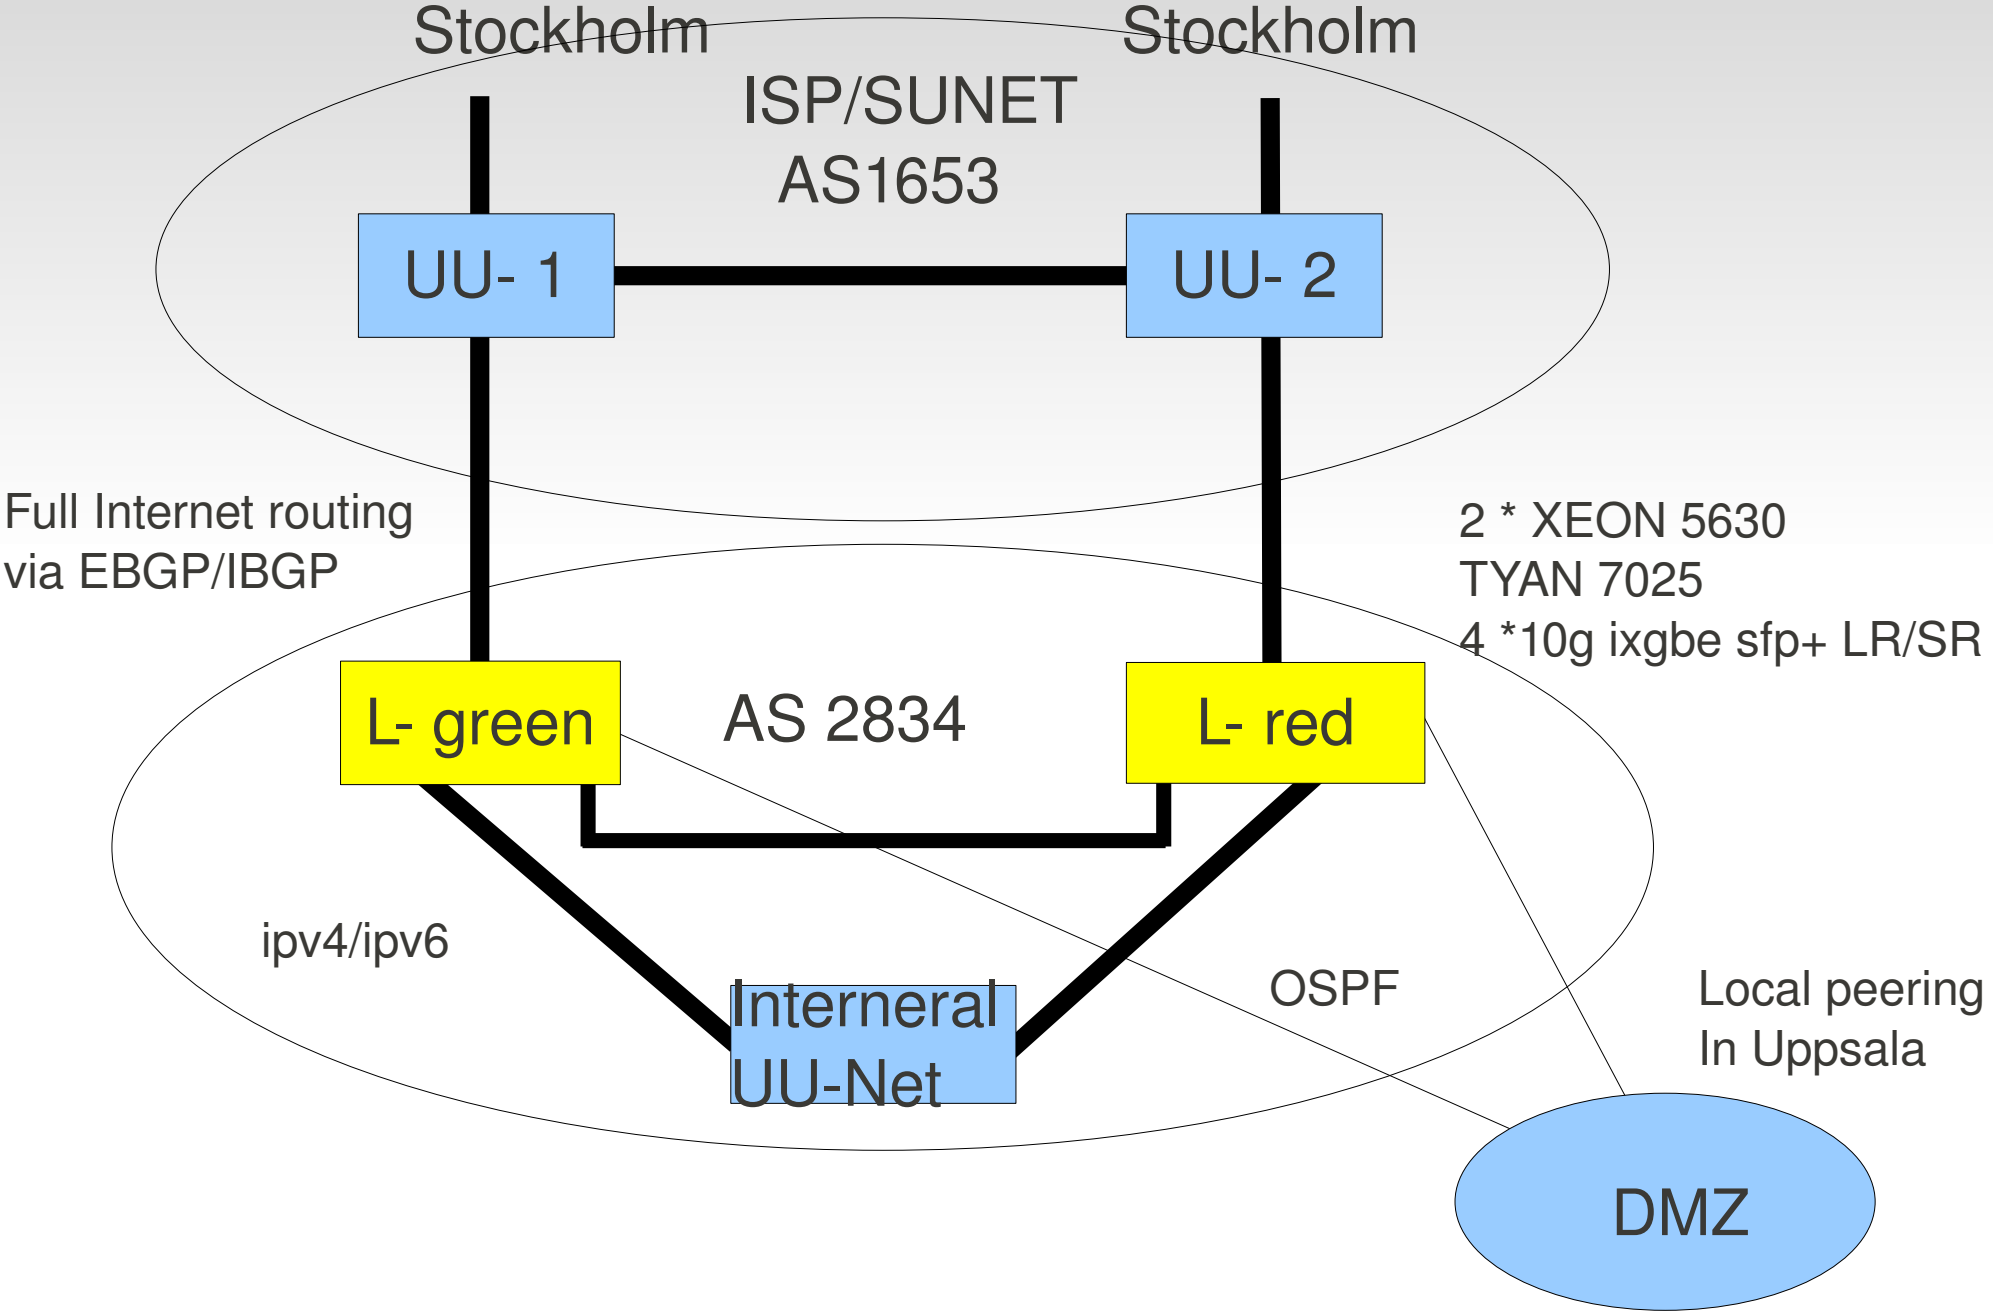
Stockholm

Stockholm

ISP/SUNET
AS1653

UU- 1

UU- 2

Full Internet routing
via EBGP/IBGP

2 * XEON 5630
TYAN 7025
4 *10g ixgbe sfp+ LR/SR

L- green

AS 2834

L- red

ipv4/ipv6

OSPF

Local peering
In Uppsala

Interneral
UU-Net

DMZ